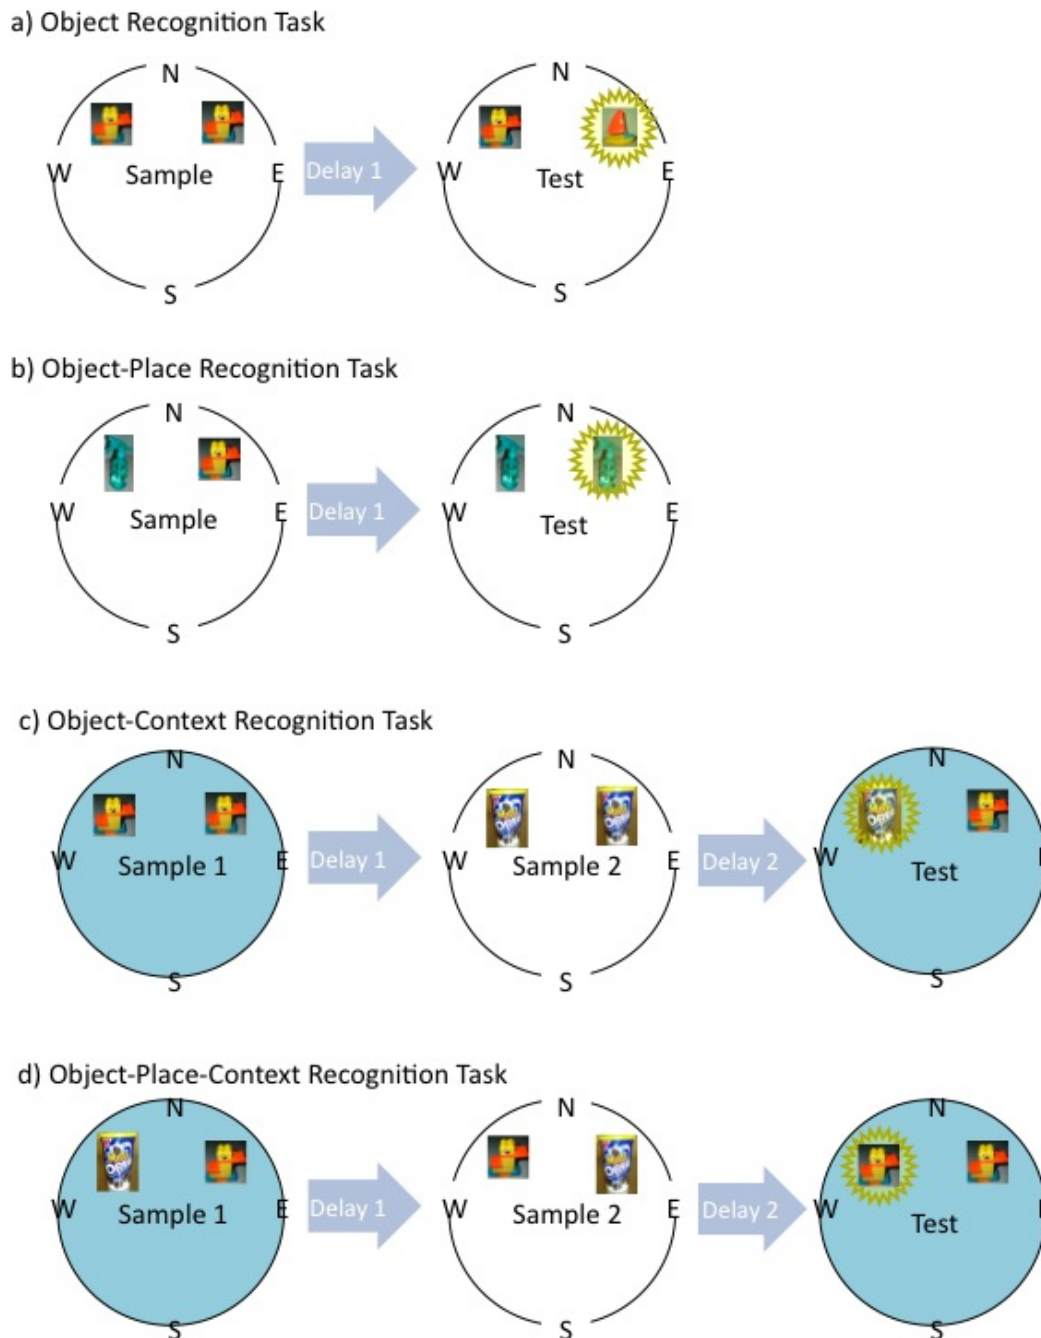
a) Object Recognition Task

N
W Sample E
S
Delay 1
N
W Test E
S

b) Object-Place Recognition Task

N
W Sample E
S
Delay 1
N
W Test E
S

c) Object-Context Recognition Task

N
W Sample 1 E
S
Delay 1
N
W Sample 2 E
S
Delay 2
N
W Test
S

d) Object-Place-Context Recognition Task

N
W Sample 1 E
S
Delay 1
N
W Sample 2 E
S
Delay 2
N
W Test
S